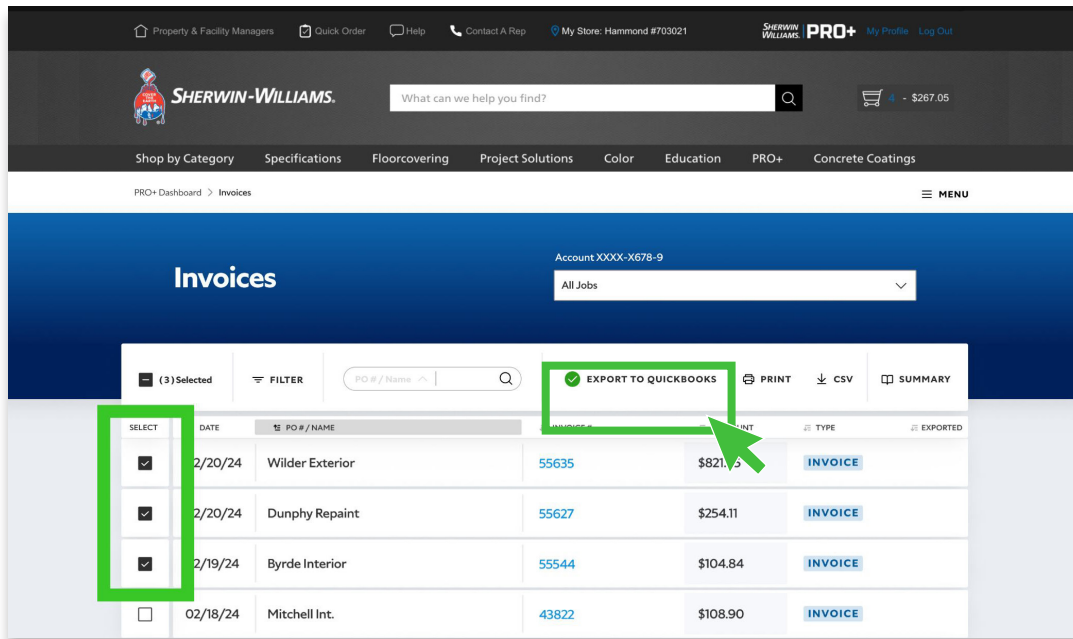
Property & Facility Managers Quick Order Help Contact A Rep My Store: Hammond #703021 SHERWIN WILLIAMS PRO+ My Profile Log Out

SHERWIN-WILLIAMS.

What can we help you find?

4 - $267.05

Shop by Category Specifications Floorcovering Project Solutions Color Education PRO+ Concrete Coatings

PRO+ Dashboard > Invoices

MENU

Invoices

Account XXXX-X678-9

All Jobs

(3) Selected FILTER PO # / Name EXPORT TO QUICKBOOKS PRINT CSV SUMMARY

| SELECT | DATE | PO # / NAME | INVOICE # | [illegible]UNT | TYPE | EXPORTED |
|---|---|---|---|---|---|---|
| ☑ | 2/20/24 | Wilder Exterior | 55635 | $821.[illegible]5 | INVOICE | |
| ☑ | 2/20/24 | Dunphy Repaint | 55627 | $254.11 | INVOICE | |
| ☑ | 2/19/24 | Byrde Interior | 55544 | $104.84 | INVOICE | |
| ☐ | 02/18/24 | Mitchell Int. | 43822 | $108.90 | INVOICE | |